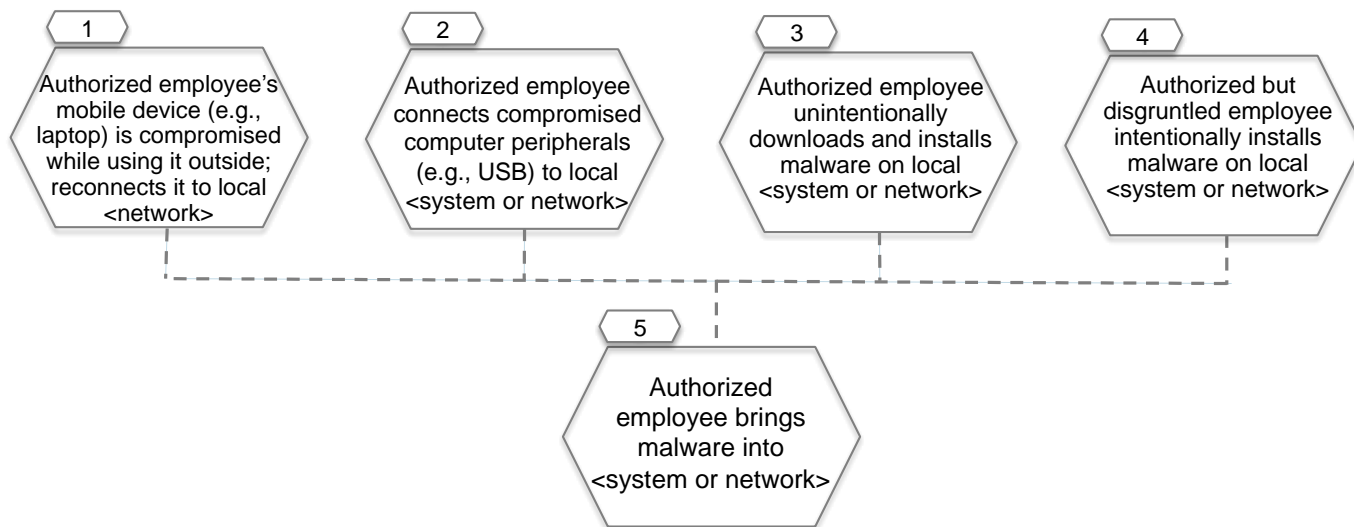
1

Authorized employee's mobile device (e.g., laptop) is compromised while using it outside; reconnects it to local <network>

2

Authorized employee connects compromised computer peripherals (e.g., USB) to local <system or network>

3

Authorized employee unintentionally downloads and installs malware on local <system or network>

4

Authorized but disgruntled employee intentionally installs malware on local <system or network>

5

Authorized employee brings malware into <system or network>